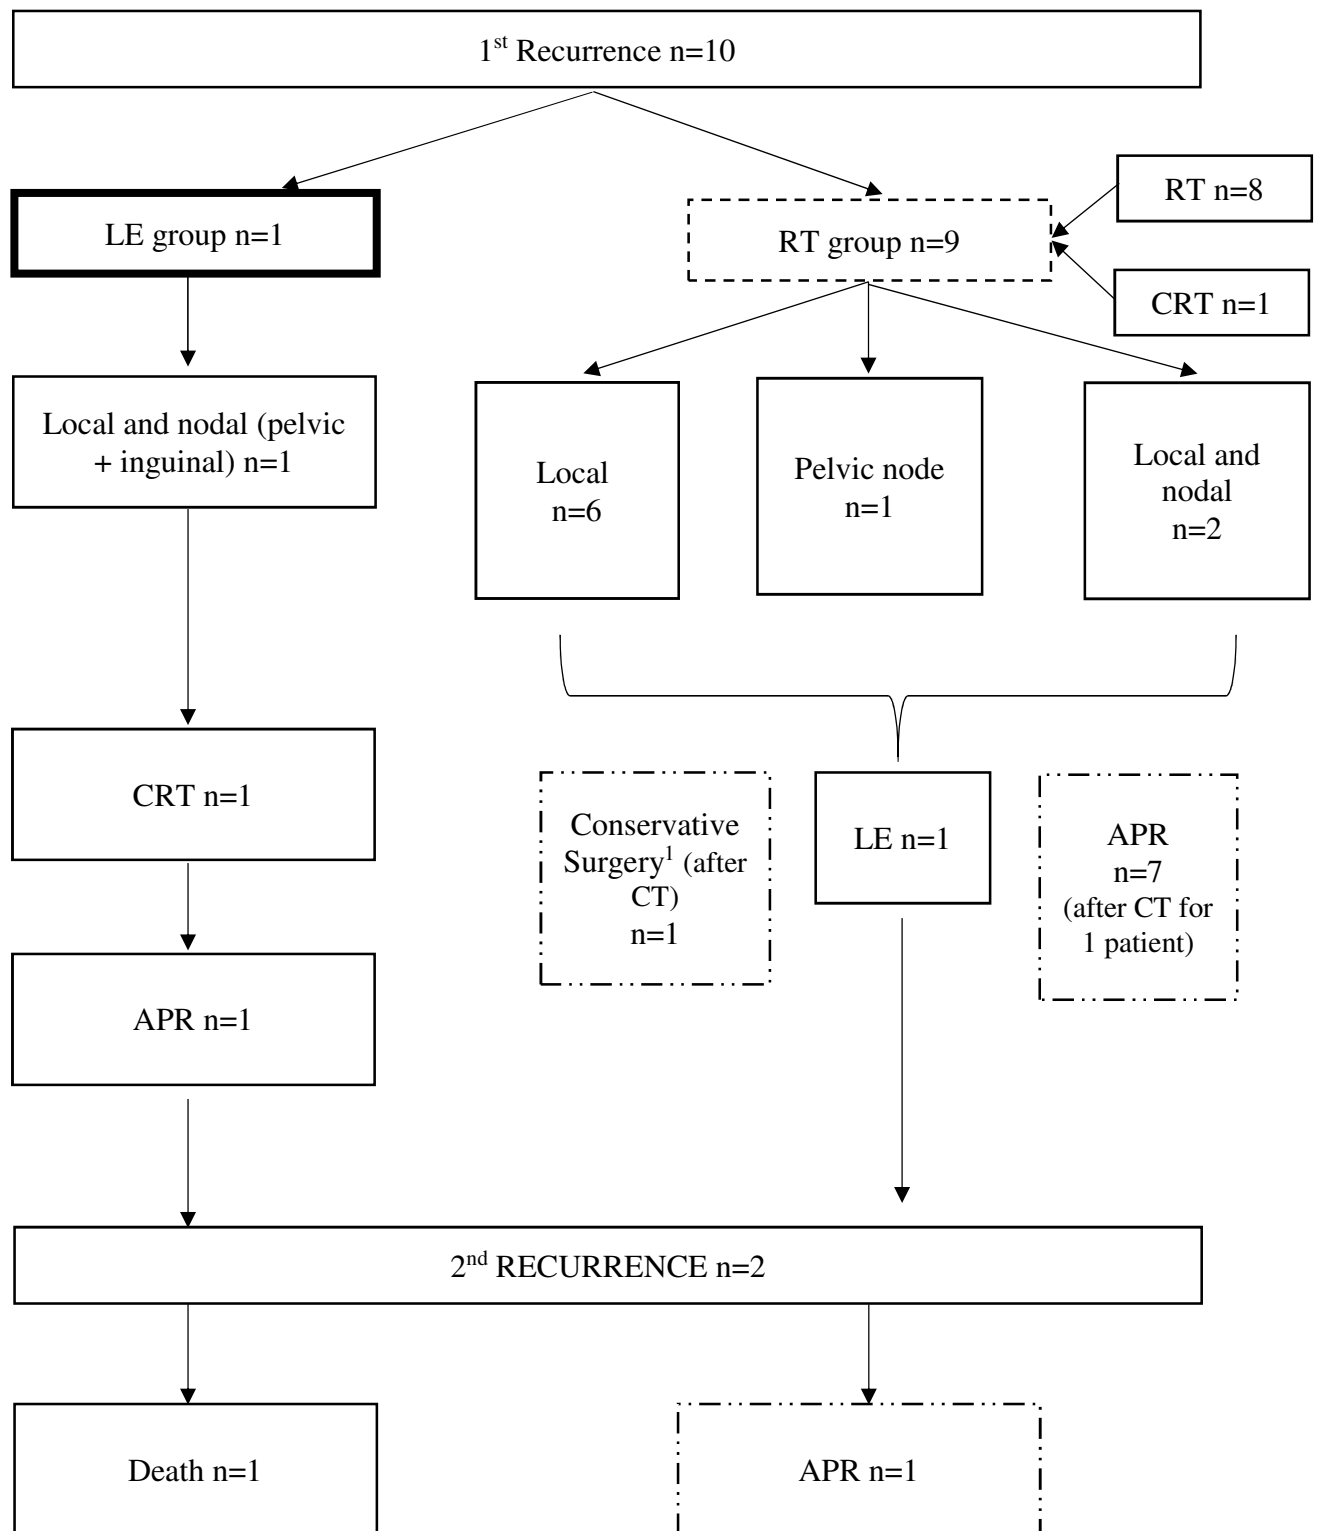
1$^{st}$ Recurrence n=10

LE group n=1

RT group n=9

RT n=8

CRT n=1

Local and nodal (pelvic + inguinal) n=1

Local n=6

Pelvic node n=1

Local and nodal n=2

CRT n=1

Conservative Surgery$^1$ (after CT) n=1

LE n=1

APR n=7 (after CT for 1 patient)

APR n=1

2$^{nd}$ RECURRENCE n=2

Death n=1

APR n=1